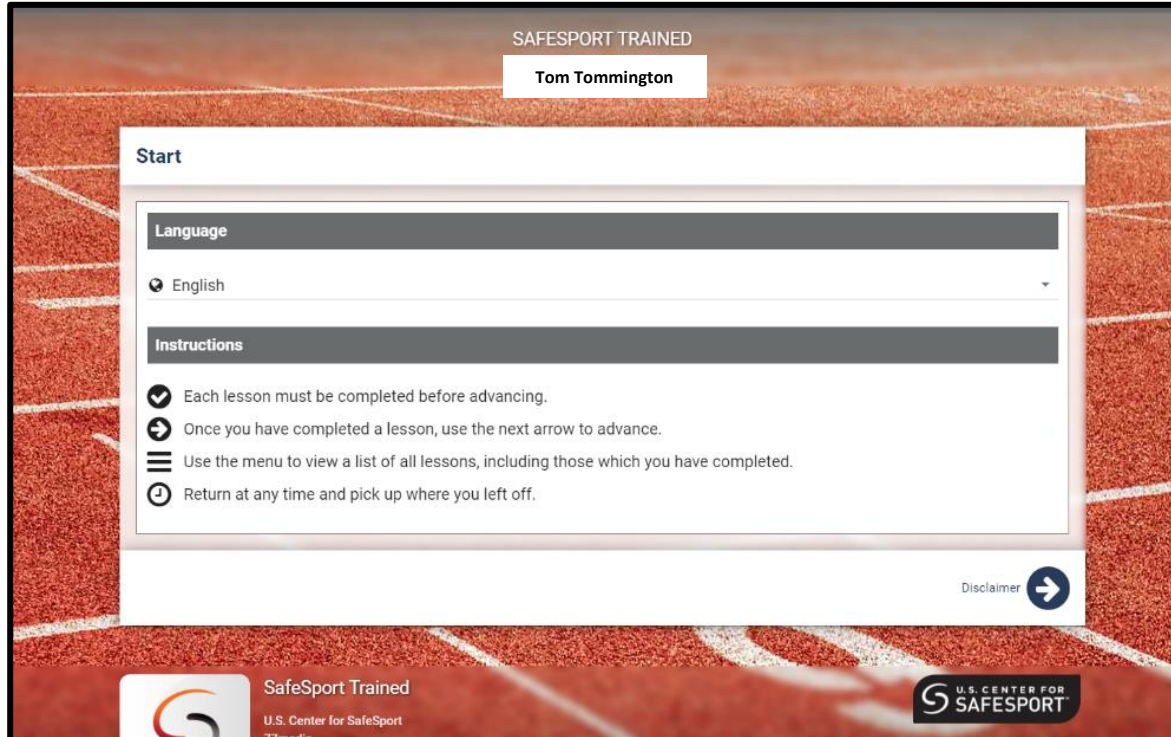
SAFESPORT TRAINED

Tom Tommington

Start

Language

English

Instructions

Each lesson must be completed before advancing.

Once you have completed a lesson, use the next arrow to advance.

Use the menu to view a list of all lessons, including those which you have completed.

Return at any time and pick up where you left off.

Disclaimer

SafeSport Trained

U.S. Center for SafeSport

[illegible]

U.S. CENTER FOR SAFESPORT